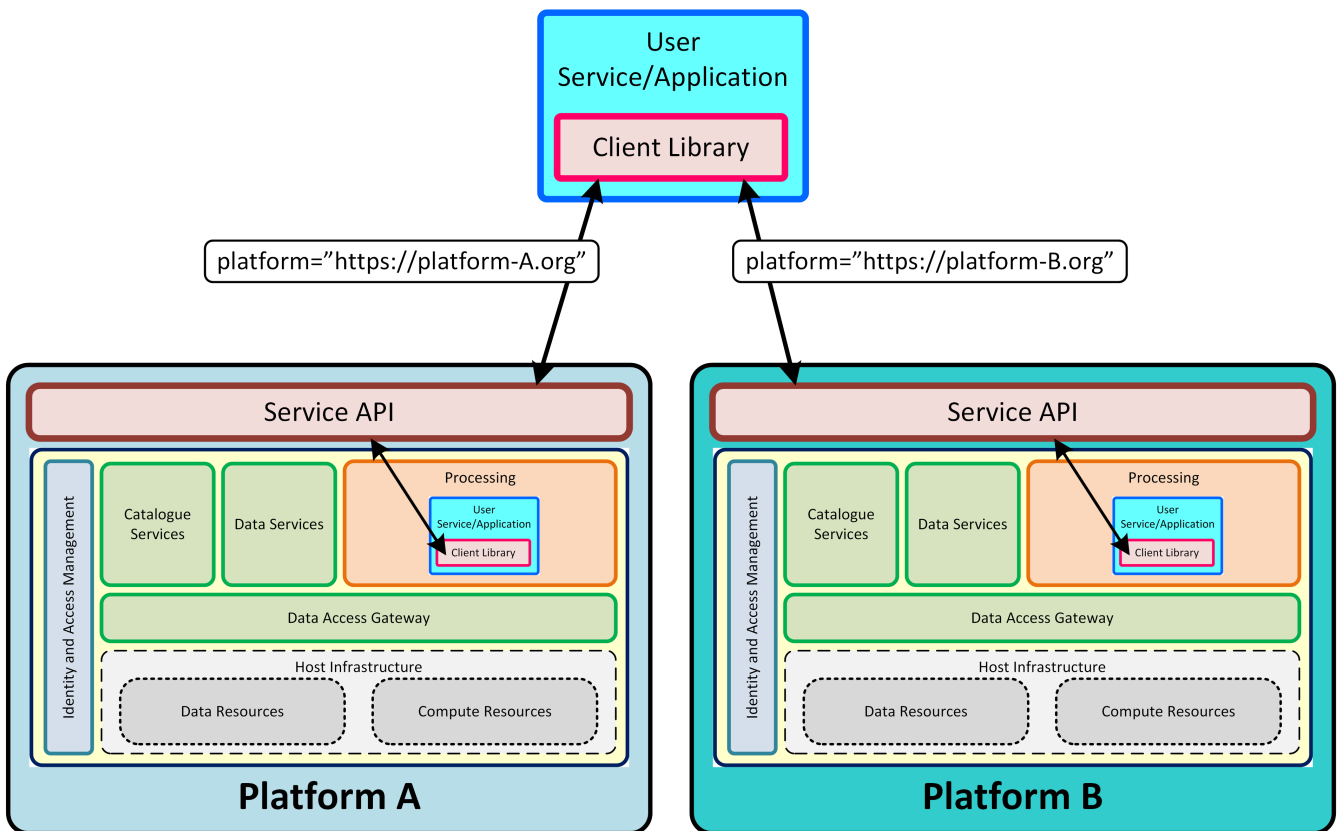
User Service/Application

Client Library

platform=”https://platform-A.org”

platform=”https://platform-B.org”

Service API

Identity and Access Management

Catalogue Services

Data Services

Processing

User Service/Application

Client Library

Data Access Gateway

Host Infrastructure

Data Resources

Compute Resources

Platform A

Service API

Identity and Access Management

Catalogue Services

Data Services

Processing

User Service/Application

Client Library

Data Access Gateway

Host Infrastructure

Data Resources

Compute Resources

Platform B